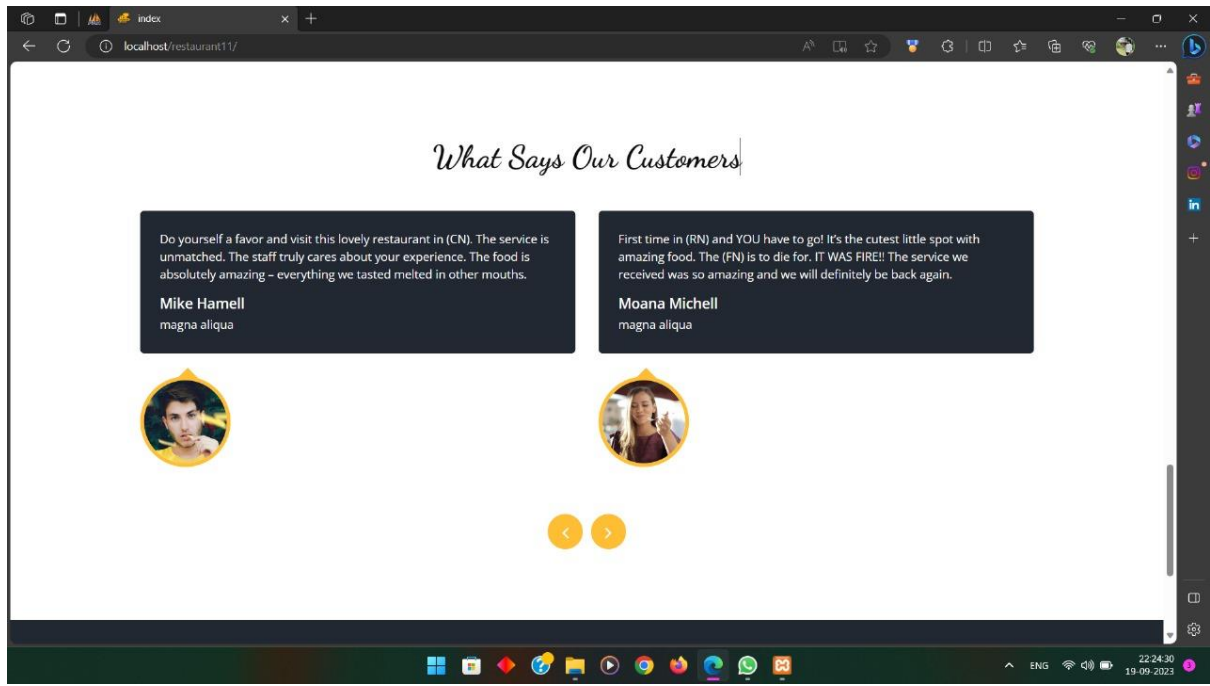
index

localhost/restaurant11/

What Says Our Customers

Do yourself a favor and visit this lovely restaurant in (CN). The service is unmatched. The staff truly cares about your experience. The food is absolutely amazing – everything we tasted melted in other mouths.

Mike Hamell

magna aliqua

First time in (RN) and YOU have to go! It's the cutest little spot with amazing food. The (FN) is to die for. IT WAS FIRE!! The service we received was so amazing and we will definitely be back again.

Moana Michell

magna aliqua

ENG

22:24:30
19-09-2023